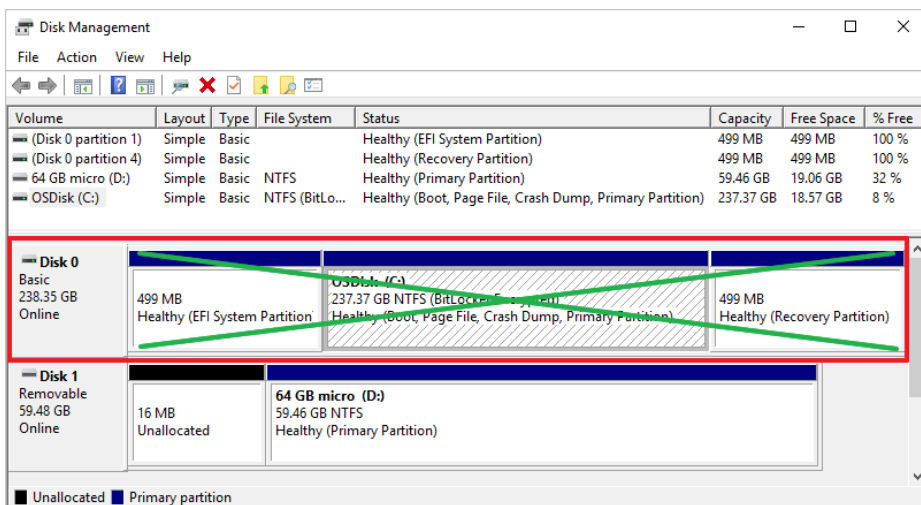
Disk Management

File Action View Help

| Volume | Layout | Type | File System | Status | Capacity | Free Space | % Free |
|---|---|---|---|---|---|---|---|
| (Disk 0 partition 1) | Simple | Basic | | Healthy (EFI System Partition) | 499 MB | 499 MB | 100 % |
| (Disk 0 partition 4) | Simple | Basic | | Healthy (Recovery Partition) | 499 MB | 499 MB | 100 % |
| 64 GB micro (D:) | Simple | Basic | NTFS | Healthy (Primary Partition) | 59.46 GB | 19.06 GB | 32 % |
| OSDisk (C:) | Simple | Basic | NTFS (BitLo... | Healthy (Boot, Page File, Crash Dump, Primary Partition) | 237.37 GB | 18.57 GB | 8 % |

Disk 0
Basic
238.35 GB
Online

499 MB
Healthy (EFI System Partition

OSDisk (C:)
237.37 GB NTFS (BitLocker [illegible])
Healthy (Boot, Page File, Crash Dump, Primary Partition)

499 MB
Healthy (Recovery Partition)

Disk 1
Removable
59.48 GB
Online

16 MB
Unallocated

64 GB micro (D:)
59.46 GB NTFS
Healthy (Primary Partition)

Unallocated Primary partition